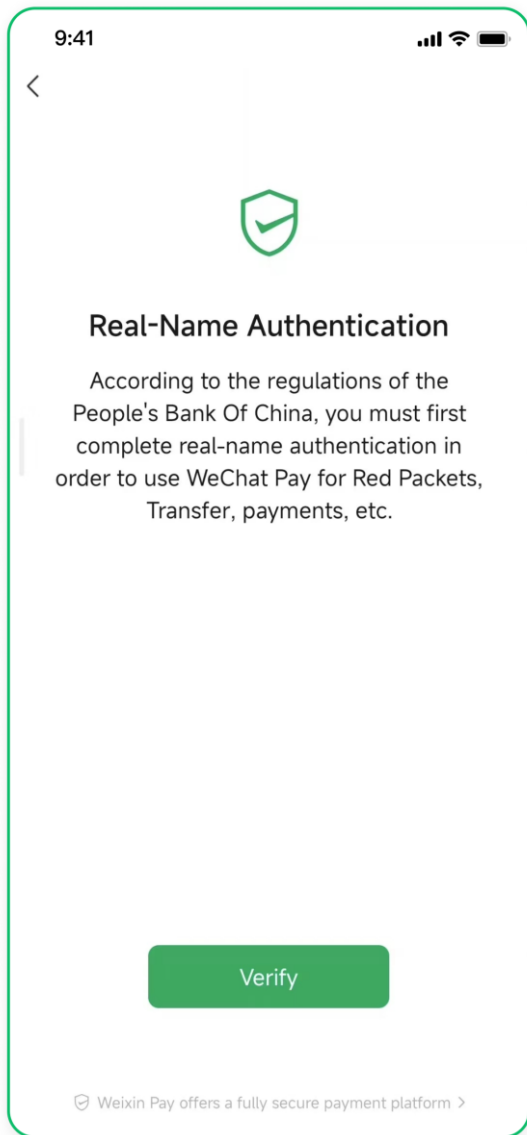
9:41

<

Real-Name Authentication

According to the regulations of the People's Bank Of China, you must first complete real-name authentication in order to use WeChat Pay for Red Packets, Transfer, payments, etc.

Verify

Weixin Pay offers a fully secure payment platform >